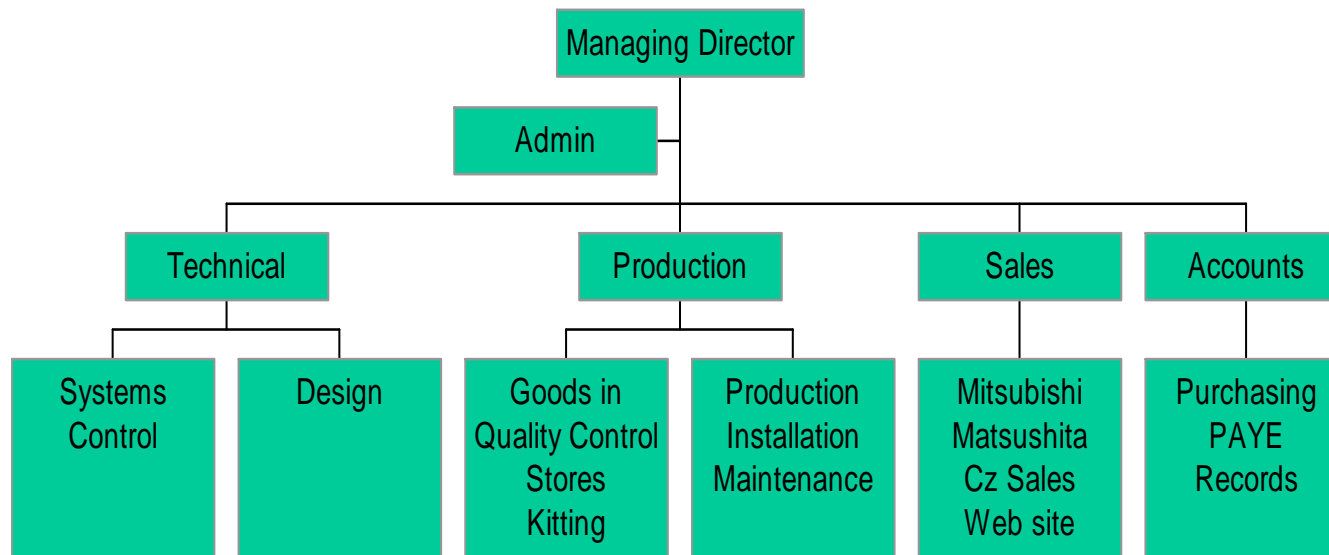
Managing Director

Admin

Technical

Production

Sales

Accounts

Systems Control

Design

Goods in
Quality Control
Stores
Kitting

Production
Installation
Maintenance

Mitsubishi
Matsushita
Cz Sales
Web site

Purchasing
PAYE
Records